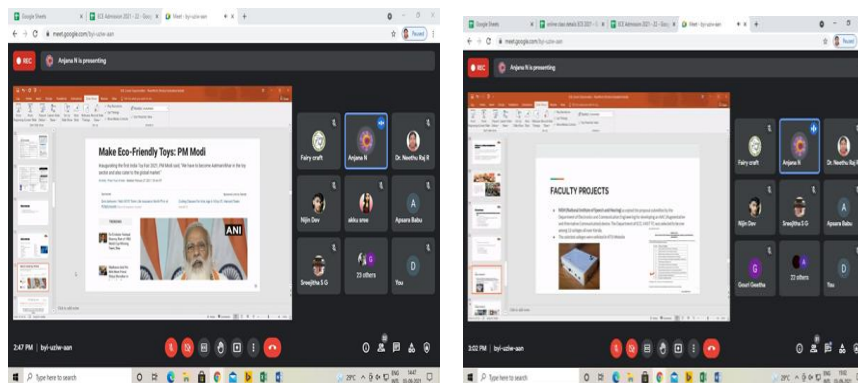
Google Sheets | ECE Admission 2021 - 22 - Goo | Meet - byl-uziw-aan

meet.google.com/byl-uziw-aan

Paused

REC

Anjana N is presenting

Make Eco-Friendly Toys: PM Modi

Inaugurating the first India Toy Fair 2021, PM Modi said, "We have to become Aatmanirbhar in the toy sector and also cater to the global market"

ANI

Fairy craft

Anjana N

Dr. Neethu Raj R

Nijin Dev

akku sree

Apsara Babu

A

Sreejitha S G

23 others

D

You

2:47 PM | byl-uziw-aan

Type here to search

Google Sheets | online class details ECE 2021 | ECE Admission 2021 - 22 - Goo | Meet - byl-uziw-aan

meet.google.com/byl-uziw-aan

Paused

REC

Anjana N is presenting

FACULTY PROJECTS

Fairy craft

Anjana N

Dr. Neethu Raj R

Nijin Dev

Sreejitha S G

Apsara Babu

G

Gouri Geetha

22 others

You

3:02 PM | byl-uziw-aan

Type here to search

29°C